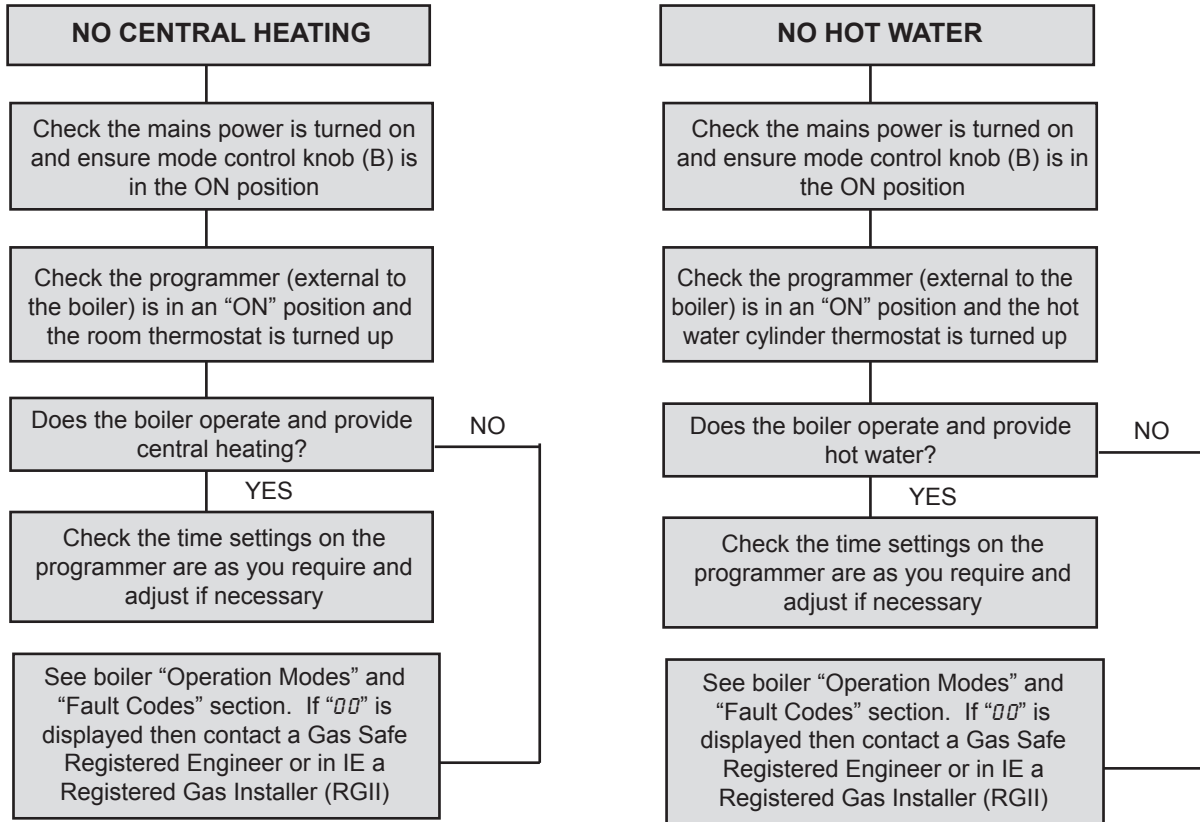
NO CENTRAL HEATING

Check the mains power is turned on and ensure mode control knob (B) is in the ON position

Check the programmer (external to the boiler) is in an "ON" position and the room thermostat is turned up

Does the boiler operate and provide central heating?

NO

YES

Check the time settings on the programmer are as you require and adjust if necessary

See boiler "Operation Modes" and "Fault Codes" section. If "00" is displayed then contact a Gas Safe Registered Engineer or in IE a Registered Gas Installer (RGII)

NO HOT WATER

Check the mains power is turned on and ensure mode control knob (B) is in the ON position

Check the programmer (external to the boiler) is in an "ON" position and the hot water cylinder thermostat is turned up

Does the boiler operate and provide hot water?

NO

YES

Check the time settings on the programmer are as you require and adjust if necessary

See boiler "Operation Modes" and "Fault Codes" section. If "00" is displayed then contact a Gas Safe Registered Engineer or in IE a Registered Gas Installer (RGII)